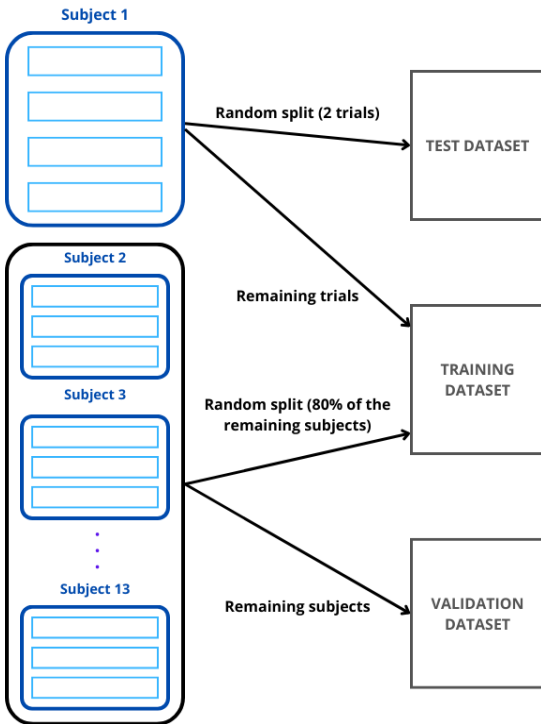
Subject 1

Random split (2 trials)

TEST DATASET

Subject 2

Remaining trials

TRAINING DATASET

Subject 3

Random split (80% of the remaining subjects)

Subject 13

Remaining subjects

VALIDATION DATASET